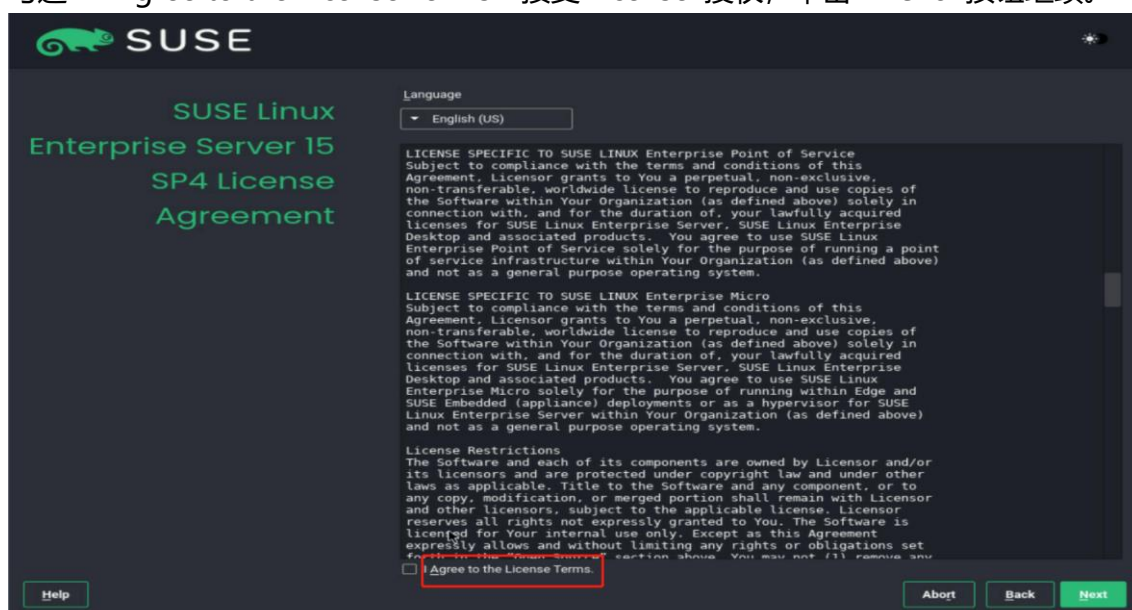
SUSE

SUSE Linux Enterprise Server 15 SP4 License Agreement

Language

English (US)

LICENSE SPECIFIC TO SUSE LINUX Enterprise Point of Service
Subject to compliance with the terms and conditions of this Agreement, Licensor grants to You a perpetual, non-exclusive, non-transferable, worldwide license to reproduce and use copies of the Software within Your Organization (as defined above) solely in connection with, and for the duration of, your lawfully acquired licenses for SUSE Linux Enterprise Server, SUSE Linux Enterprise Desktop and associated products. You agree to use SUSE Linux Enterprise Point of Service solely for the purpose of running a point of service infrastructure within Your Organization (as defined above) and not as a general purpose operating system.

LICENSE SPECIFIC TO SUSE LINUX Enterprise Micro
Subject to compliance with the terms and conditions of this Agreement, Licensor grants to You a perpetual, non-exclusive, non-transferable, worldwide license to reproduce and use copies of the Software within Your Organization (as defined above) solely in connection with, and for the duration of, your lawfully acquired licenses for SUSE Linux Enterprise Server, SUSE Linux Enterprise Desktop and associated products. You agree to use SUSE Linux Enterprise Micro solely for the purpose of running within Edge and SUSE Embedded (appliance) deployments or as a hypervisor for SUSE Linux Enterprise Server within Your Organization (as defined above) and not as a general purpose operating system.

License Restrictions
The Software and each of its components are owned by Licensor and/or its licensors and are protected under copyright law and under other laws as applicable. Title to the Software and any component, or to any copy, modification, or merged portion shall remain with Licensor and other licensors, subject to the applicable license. Licensor reserves all rights not expressly granted to You. The Software is licensed for Your internal use only. Except as this Agreement expressly allows and without limiting any rights or obligations set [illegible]

I Agree to the License Terms.

Help

Abort

Back

Next